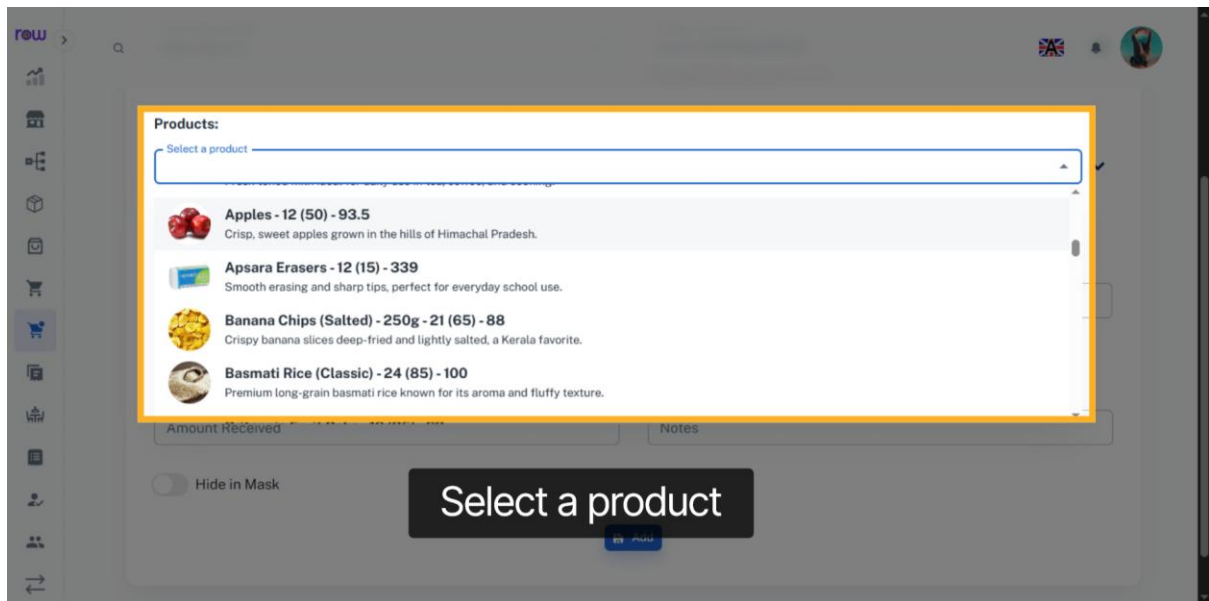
rowu

Products:

Select a product

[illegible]

Apples - 12 (50) - 93.5
Crisp, sweet apples grown in the hills of Himachal Pradesh.

Apsara Erasers - 12 (15) - 339
Smooth erasing and sharp tips, perfect for everyday school use.

Banana Chips (Salted) - 250g - 21 (65) - 88
Crispy banana slices deep-fried and lightly salted, a Kerala favorite.

Basmati Rice (Classic) - 24 (85) - 100
Premium long-grain basmati rice known for its aroma and fluffy texture.

Amount Received

Notes

Hide in Mask

Select a product

Add